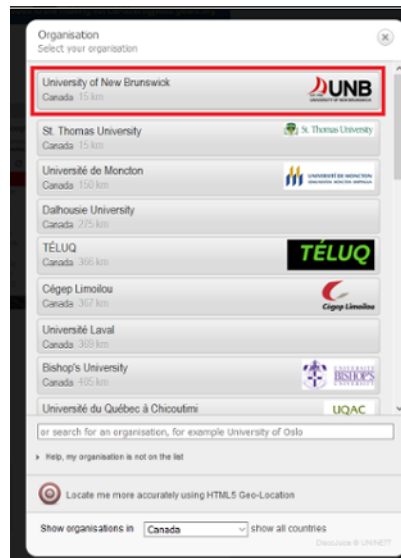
Organisation
Select your organisation

University of New Brunswick
Canada 15 km
UNB
UNIVERSITY OF NEW BRUNSWICK

St. Thomas University
Canada 15 km
St. Thomas University

Université de Moncton
Canada 150 km
UNIVERSITÉ DE MONCTON
EDMUNDSTON MONCTON SHIPPAGAN

Dalhousie University
Canada 275 km

TÉLUQ
Canada 366 km
TÉLUQ

Cégep Limoilou
Canada 367 km
Cégep Limoilou

Université Laval
Canada 369 km

Bishop's University
Canada 405 km
UNIVERSITÉ BISHOP'S UNIVERSITY

Université du Québec à Chicoutimi
UQAC

or search for an organisation, for example University of Oslo

Help, my organisation is not on the list

Locate me more accurately using HTML5 Geo-Location

Show organisations in Canada show all countries

DiscoJuice © UNINETT